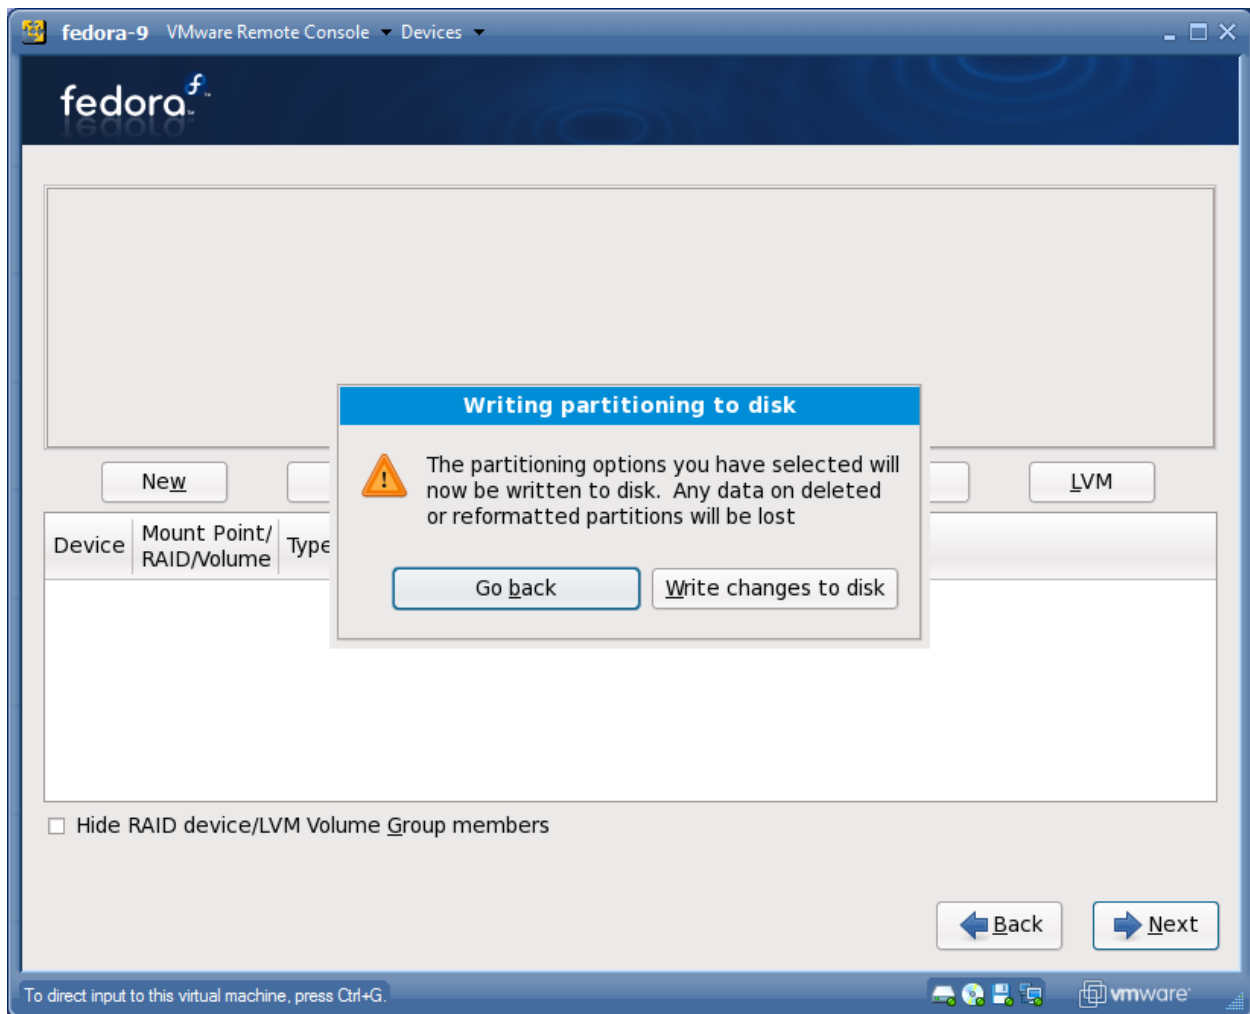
fedora-9 VMware Remote Console Devices

fedora

Writing partitioning to disk

The partitioning options you have selected will now be written to disk. Any data on deleted or reformatted partitions will be lost

Go back Write changes to disk

New LVM

| Device | Mount Point/ RAID/Volume | Type |
|---|---|---|

Hide RAID device/LVM Volume Group members

Back Next

To direct input to this virtual machine, press Ctrl+G.

vmware